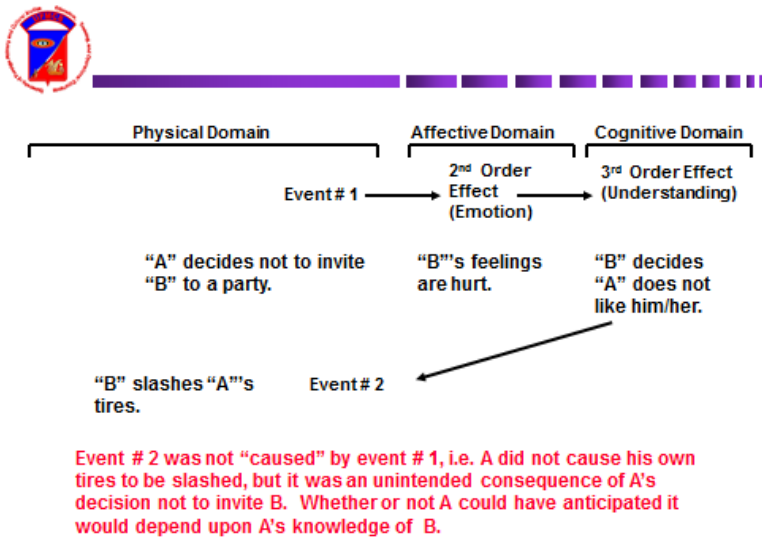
Physical Domain

Affective Domain

Cognitive Domain

Event # 1

2nd Order Effect (Emotion)

3rd Order Effect (Understanding)

“A” decides not to invite “B” to a party.

“B”’s feelings are hurt.

“B” decides “A” does not like him/her.

“B” slashes “A”’s tires.

Event # 2

Event # 2 was not “caused” by event # 1, i.e. A did not cause his own tires to be slashed, but it was an unintended consequence of A’s decision not to invite B. Whether or not A could have anticipated it would depend upon A’s knowledge of B.